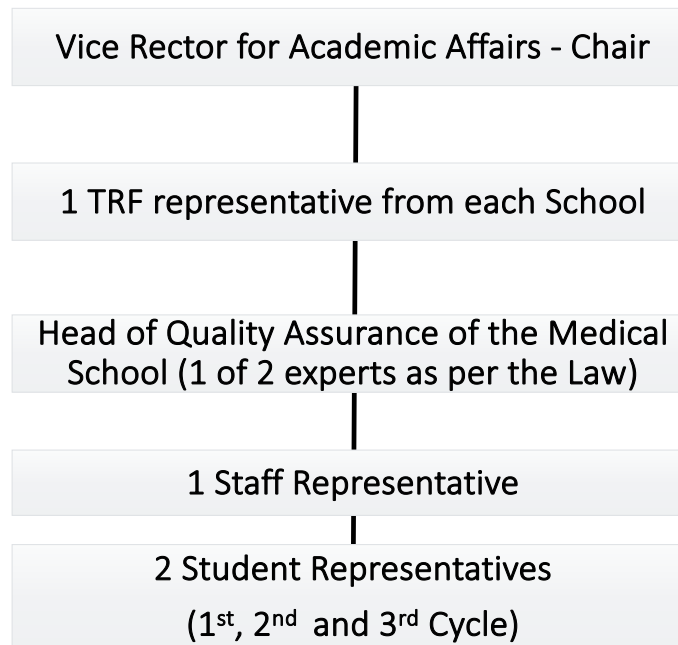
Vice Rector for Academic Affairs - Chair

1 TRF representative from each School

Head of Quality Assurance of the Medical School (1 of 2 experts as per the Law)

1 Staff Representative

2 Student Representatives
(1$^{st}$, 2$^{nd}$ and 3$^{rd}$ Cycle)